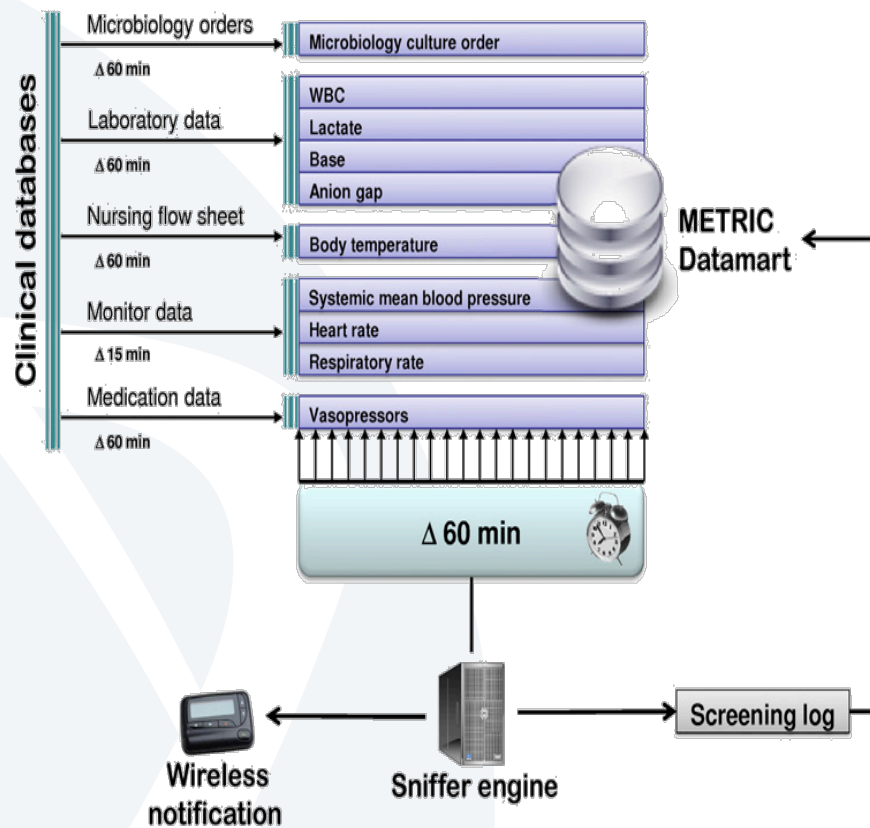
Clinical databases

Microbiology orders
Δ 60 min

Microbiology culture order

Laboratory data
Δ 60 min

WBC
Lactate
Base
Anion gap

Nursing flow sheet
Δ 60 min

Body temperature

Monitor data
Δ 15 min

Systemic mean blood pressure
Heart rate
Respiratory rate

Medication data
Δ 60 min

Vasopressors

METRIC Datamart

Δ 60 min

Wireless notification

Sniffer engine

Screening log